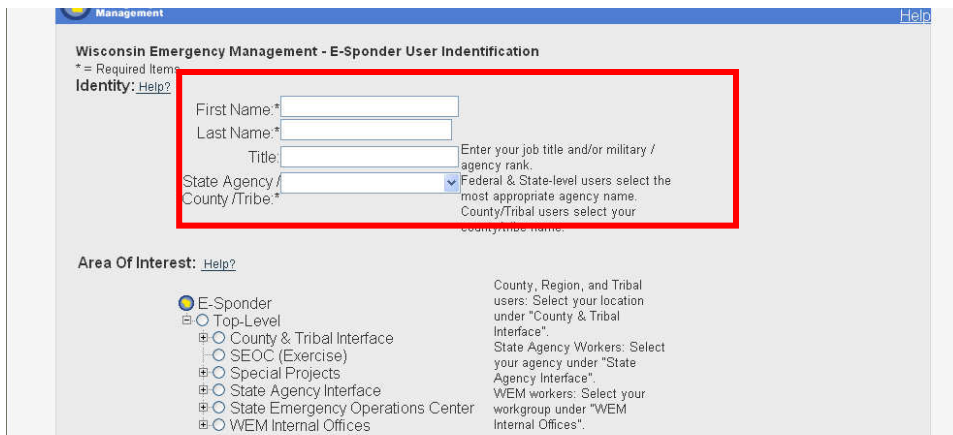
Management

Help

Wisconsin Emergency Management - E-Sponder User Indentification

* = Required Items

Identity: Help?

First Name:*

Last Name:*

Title:

Enter your job title and/or military / agency rank.

State Agency / County /Tribe:*

Federal & State-level users select the most appropriate agency name. County/Tribal users select your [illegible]

Area Of Interest: Help?

E-Sponder
Top-Level
County & Tribal Interface
SEOC (Exercise)
Special Projects
State Agency Interface
State Emergency Operations Center
WEM Internal Offices

County, Region, and Tribal users: Select your location under "County & Tribal Interface".
State Agency Workers: Select your agency under "State Agency Interface".
WEM workers: Select your workgroup under "WEM Internal Offices".